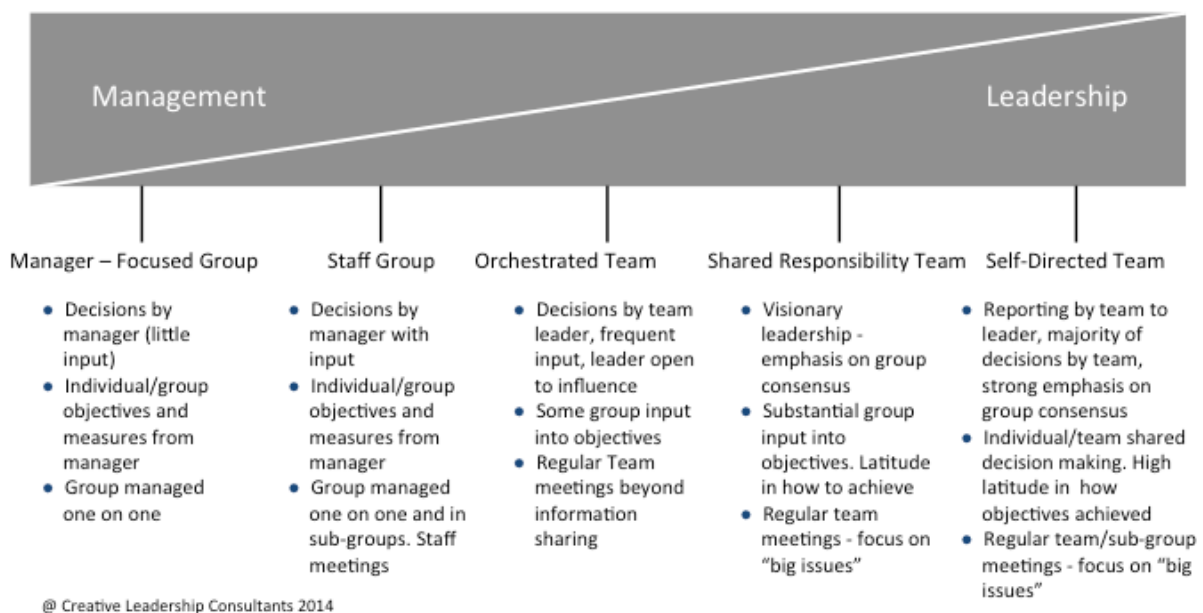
Management

Leadership

Manager – Focused Group

- Decisions by manager (little input)
- Individual/group objectives and measures from manager
- Group managed one on one

Staff Group

- Decisions by manager with input
- Individual/group objectives and measures from manager
- Group managed one on one and in sub-groups. Staff meetings

Orchestrated Team

- Decisions by team leader, frequent input, leader open to influence
- Some group input into objectives
- Regular Team meetings beyond information sharing

Shared Responsibility Team

- Visionary leadership - emphasis on group consensus
- Substantial group input into objectives. Latitude in how to achieve
- Regular team meetings - focus on "big issues"

Self-Directed Team

- Reporting by team to leader, majority of decisions by team, strong emphasis on group consensus
- Individual/team shared decision making. High latitude in how objectives achieved
- Regular team/sub-group meetings - focus on "big issues"

@ Creative Leadership Consultants 2014